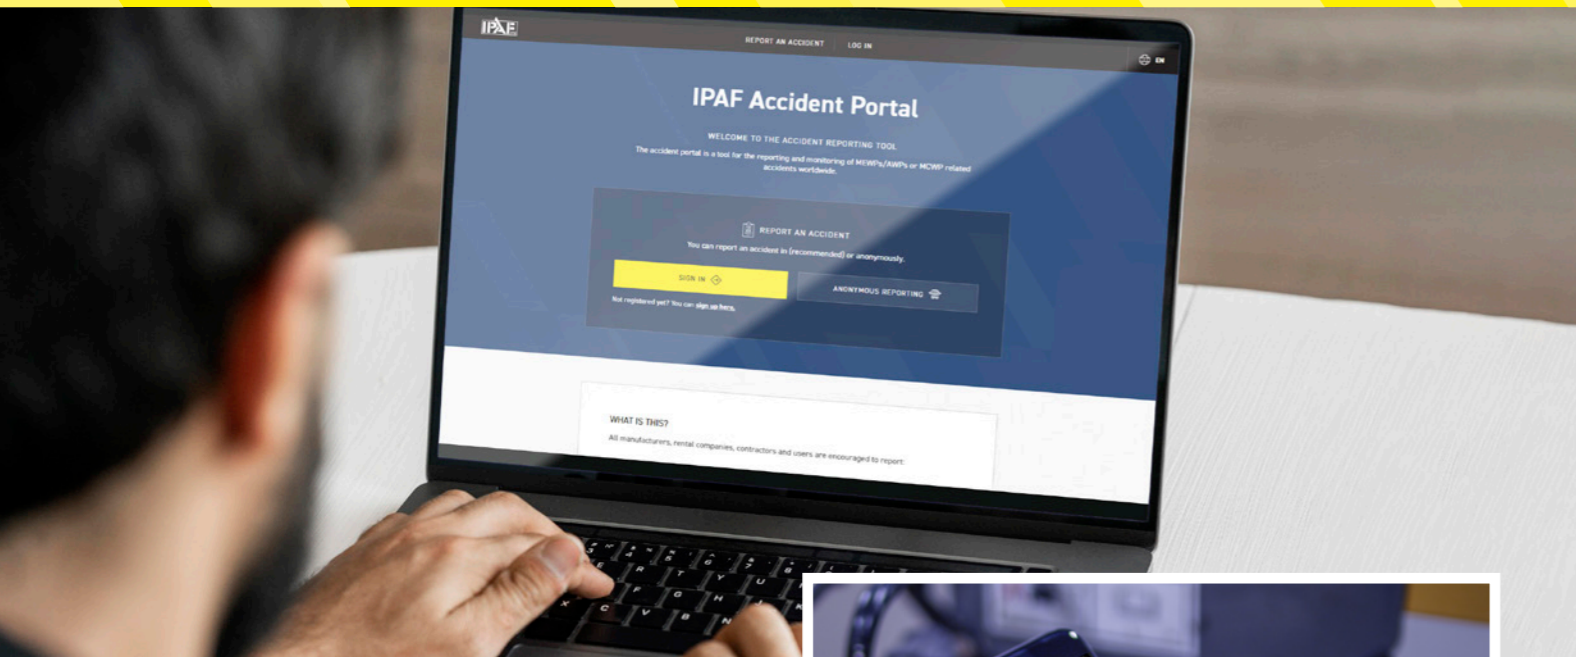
IPAF

REPORT AN ACCIDENT LOG IN

EN

IPAF Accident Portal

WELCOME TO THE ACCIDENT REPORTING TOOL

The accident portal is a tool for the reporting and monitoring of MEWPs/AWPs or MCWP related accidents worldwide.

REPORT AN ACCIDENT

You can report an accident in (recommended) or anonymously.

SIGN IN

ANONYMOUS REPORTING

Not registered yet? You can sign up here.

WHAT IS THIS?

All manufacturers, rental companies, contractors and users are encouraged to report